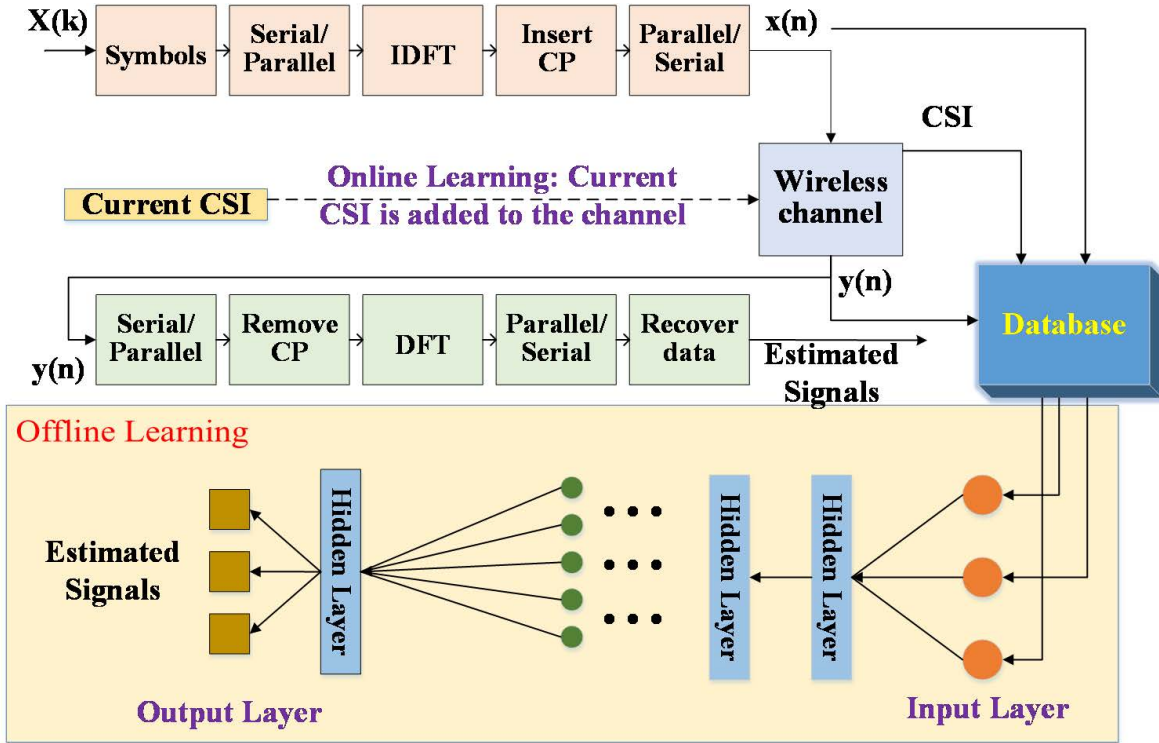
X(k)

Symbols

Serial/ Parallel

IDFT

Insert CP

Parallel/ Serial

x(n)

CSI

Current CSI

Online Learning: Current CSI is added to the channel

Wireless channel

y(n)

Database

y(n)

Serial/ Parallel

Remove CP

DFT

Parallel/ Serial

Recover data

Estimated Signals

Offline Learning

Estimated Signals

Hidden Layer

Hidden Layer

Hidden Layer

Output Layer

Input Layer